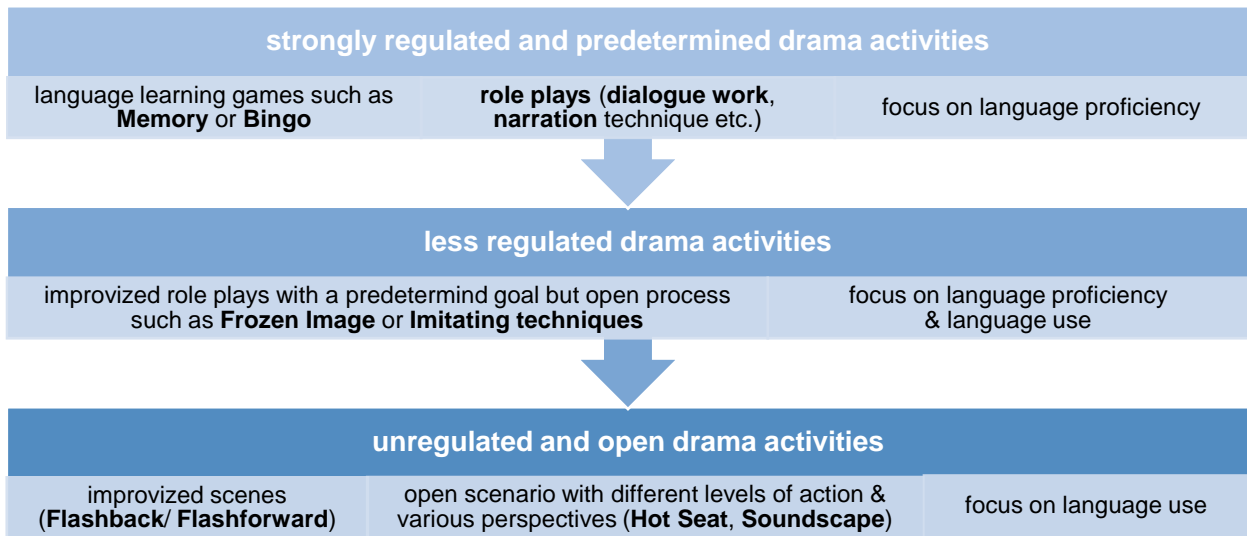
strongly regulated and predetermined drama activities

language learning games such as **Memory** or **Bingo**

**role plays** (**dialogue work**, **narration** technique etc.)

focus on language proficiency

less regulated drama activities

improvized role plays with a predetermind goal but open process such as **Frozen Image** or **Imitating techniques**

focus on language proficiency & language use

unregulated and open drama activities

improvized scenes (**Flashback**/ **Flashforward**)

open scenario with different levels of action & various perspectives (**Hot Seat**, **Soundscape**)

focus on language use